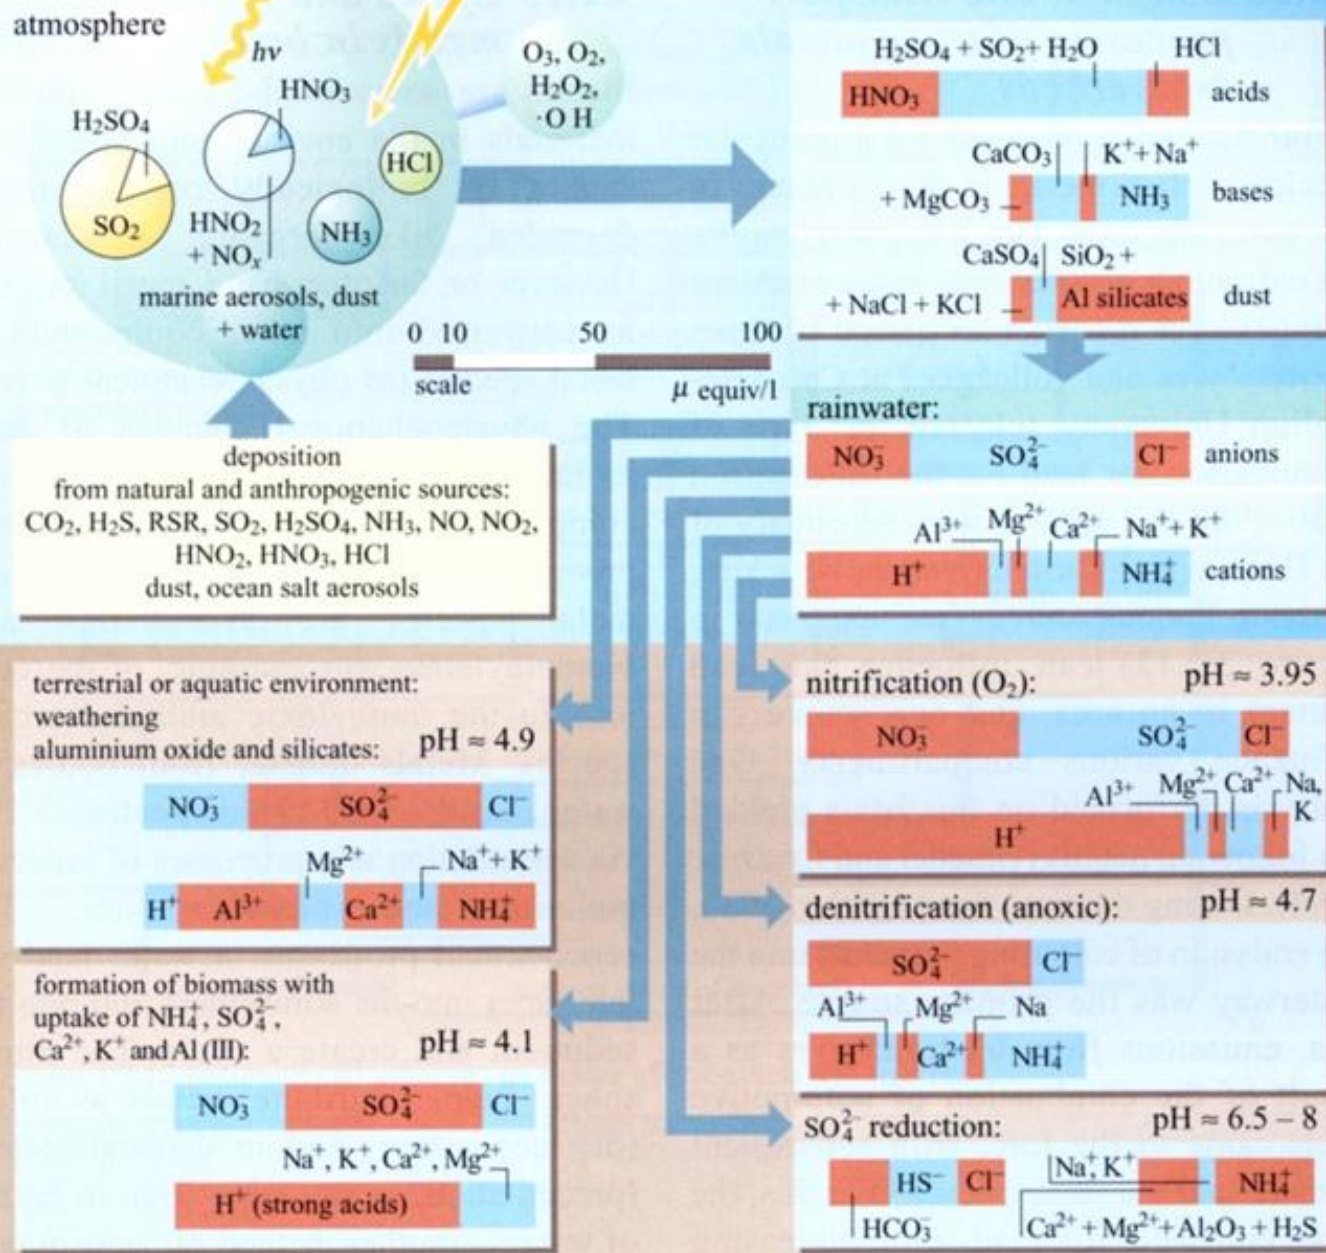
atmosphere

$h\nu$

$H_2SO_4$

$SO_2$

$HNO_3$

$HNO_2$ + $NO_x$

HCl

$NH_3$

$O_3$, $O_2$, $H_2O_2$, $\cdot$O H

marine aerosols, dust + water

0 10 50 100

scale

$\mu$ equiv/l

$H_2SO_4 + SO_2 + H_2O$

HCl

$HNO_3$

acids

$CaCO_3$

$K^+ + Na^+$

+ $MgCO_3$

$NH_3$

bases

$CaSO_4$

$SiO_2$ +

+ NaCl + KCl

Al silicates

dust

deposition from natural and anthropogenic sources: $CO_2$, $H_2S$, RSR, $SO_2$, $H_2SO_4$, $NH_3$, NO, $NO_2$, $HNO_2$, $HNO_3$, HCl dust, ocean salt aerosols

rainwater:

$NO_3^-$ $SO_4^{2-}$ $Cl^-$ anions

$Al^{3+}$ $Mg^{2+}$ $Ca^{2+}$ $Na^+ + K^+$

$H^+$ $NH_4^+$ cations

terrestrial or aquatic environment: weathering aluminium oxide and silicates: pH ≈ 4.9

$NO_3^-$ $SO_4^{2-}$ $Cl^-$

$Mg^{2+}$ $Na^+ + K^+$

$H^+$ $Al^{3+}$ $Ca^{2+}$ $NH_4^+$

formation of biomass with uptake of $NH_4^+$, $SO_4^{2-}$, $Ca^{2+}$, $K^+$ and Al (III): pH ≈ 4.1

$NO_3^-$ $SO_4^{2-}$ $Cl^-$

$Na^+$, $K^+$, $Ca^{2+}$, $Mg^{2+}$

$H^+$ (strong acids)

nitrification ($O_2$): pH ≈ 3.95

$NO_3^-$ $SO_4^{2-}$ $Cl^-$

$Al^{3+}$ $Mg^{2+}$ $Ca^{2+}$ Na, K

$H^+$

denitrification (anoxic): pH ≈ 4.7

$SO_4^{2-}$ $Cl^-$

$Al^{3+}$ $Mg^{2+}$ Na

$H^+$ $Ca^{2+}$ $NH_4^+$

$SO_4^{2-}$ reduction: pH ≈ 6.5 – 8

$HS^-$ $Cl^-$ $Na^+$, $K^+$ $NH_4^+$

$HCO_3^-$

$Ca^{2+} + Mg^{2+} + Al_2O_3 + H_2S$